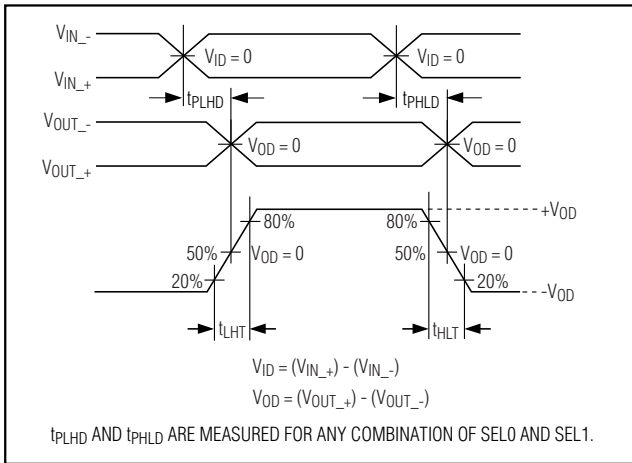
$V_{IN\_-}$

$V_{IN\_+}$

$V_{ID} = 0$

$V_{ID} = 0$

$t_{PLHD}$

$t_{PHLD}$

$V_{OUT\_-}$

$V_{OUT\_+}$

$V_{OD} = 0$

$V_{OD} = 0$

80%

80%

$+V_{OD}$

50%

$V_{OD} = 0$

50%

$V_{OD} = 0$

20%

20%

$-V_{OD}$

$t_{LHT}$

$t_{HLT}$

$V_{ID} = (V_{IN\_+}) - (V_{IN\_-})$

$V_{OD} = (V_{OUT\_+}) - (V_{OUT\_-})$

$t_{PLHD}$ AND $t_{PHLD}$ ARE MEASURED FOR ANY COMBINATION OF SEL0 AND SEL1.